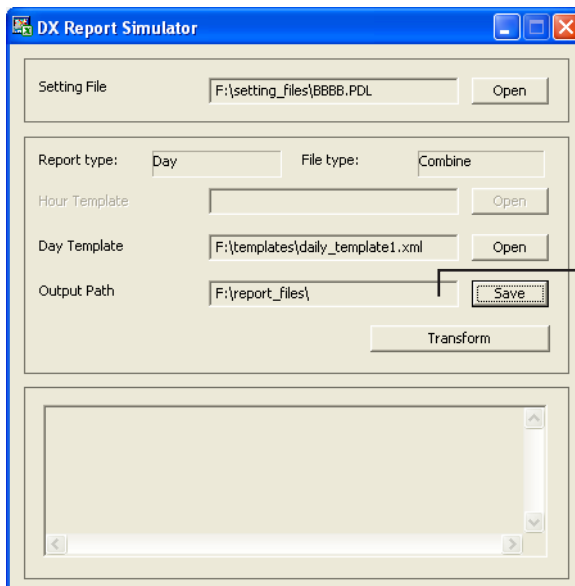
DX Report Simulator

Setting File F:\setting_files\BBBB.PDL Open

Report type: Day File type: Combine

Hour Template Open

Day Template F:\templates\daily_template1.xml Open

Output Path F:\report_files\ Save

Transform